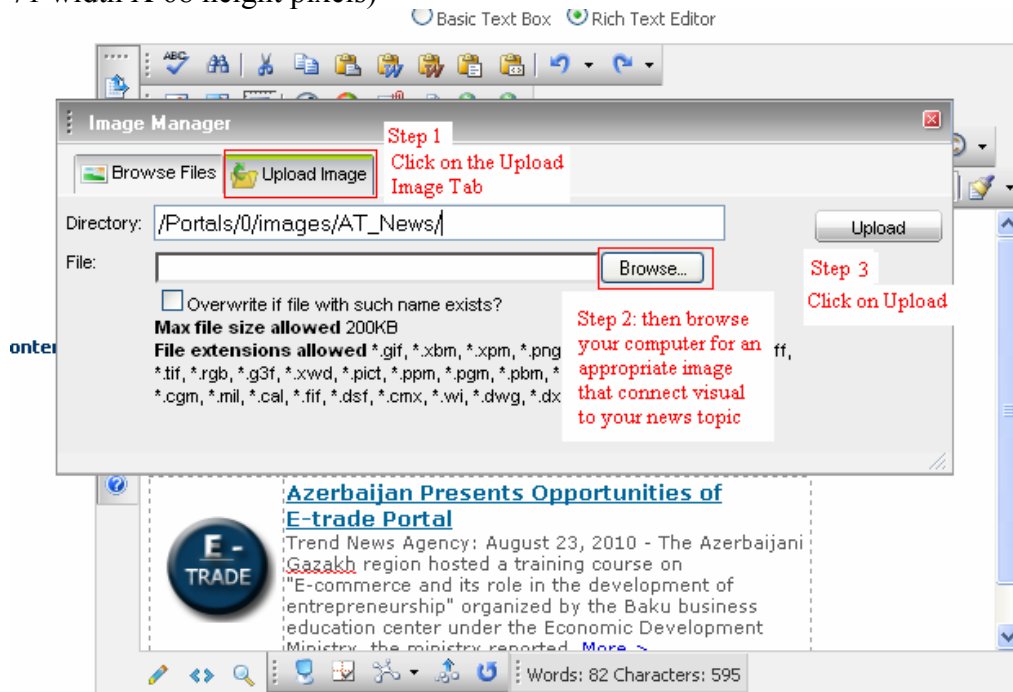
74 width X 68 height pixels)

Basic Text Box Rich Text Editor

Image Manager

Step 1
Click on the Upload Image Tab

Browse Files Upload Image

Directory: /Portals/0/images/AT_News/

Upload

File:

Browse...

Step 3
Click on Upload

Overwrite if file with such name exists?
Max file size allowed 200KB
File extensions allowed *.gif, *.xbm, *.xpm, *.png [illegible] ff, *.tif, *.rgb, *.g3f, *.xwd, *.pict, *.ppm, *.pgm, *.pbm, * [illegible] *.cgm, *.mil, *.cal, *.fif, *.dsf, *.cmx, *.wi, *.dwg, *.dx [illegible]

Step 2: then browse your computer for an appropriate image that connect visual to your news topic

onter

Azerbaijan Presents Opportunities of E-trade Portal

E-TRADE

Trend News Agency: August 23, 2010 - The Azerbaijani Gazakh region hosted a training course on "E-commerce and its role in the development of entrepreneurship" organized by the Baku business education center under the Economic Development Ministry, the ministry reported. More >

Words: 82 Characters: 595